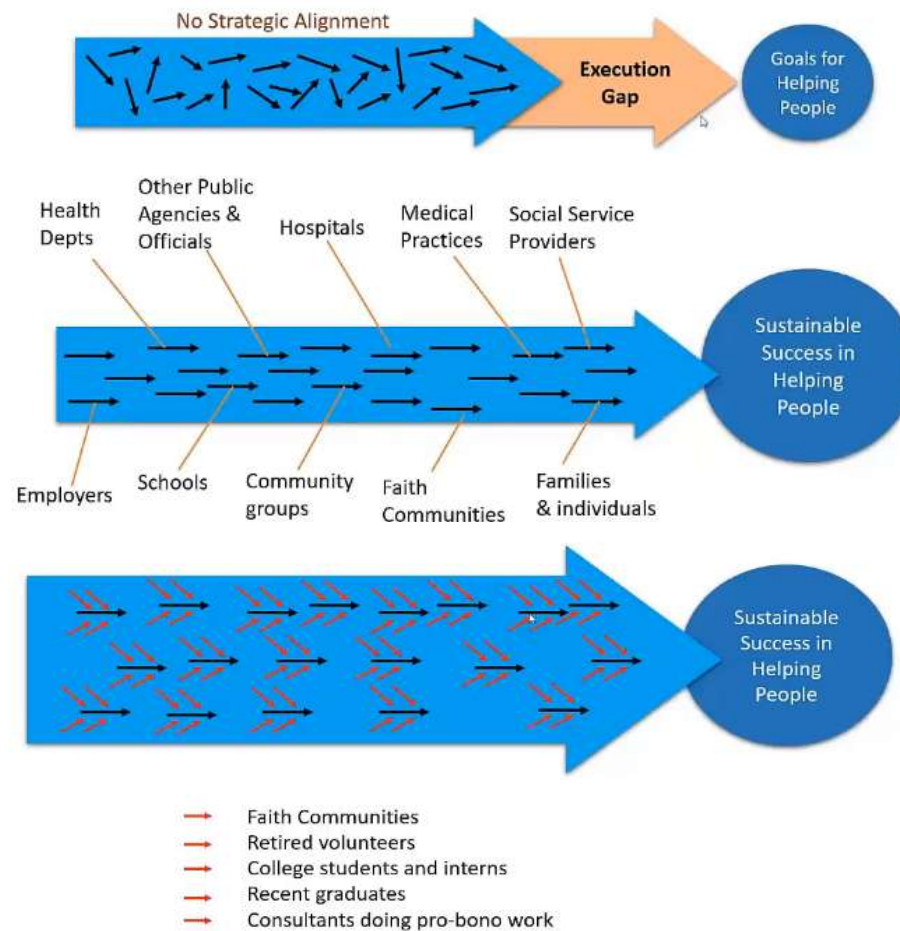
No Strategic Alignment

Execution Gap

Goals for Helping People

Health Depts

Other Public Agencies & Officials

Hospitals

Medical Practices

Social Service Providers

Sustainable Success in Helping People

Employers

Schools

Community groups

Faith Communities

Families & individuals

Sustainable Success in Helping People

Faith Communities
Retired volunteers
College students and interns
Recent graduates
Consultants doing pro-bono work